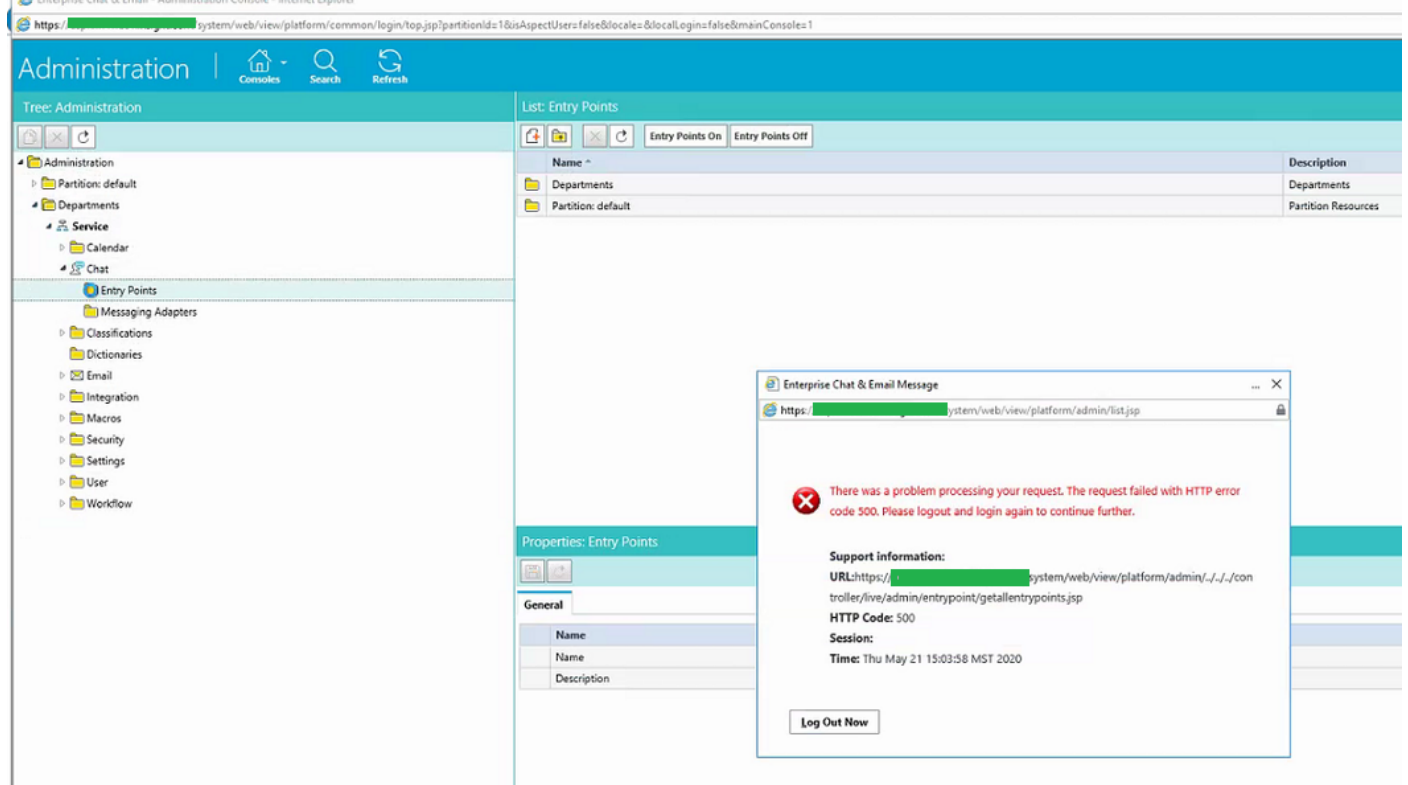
https://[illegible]system/web/view/platform/common/login/top.jsp?partitionId=1&isAspectUser=false&locale=&localLogin=false&mainConsole=1

Administration | Consoles Search Refresh

Tree: Administration

Administration
Partition: default
Departments
Service
Calendar
Chat
Entry Points
Messaging Adapters
Classifications
Dictionaries
Email
Integration
Macros
Security
Settings
User
Workflow

List: Entry Points

Entry Points On | Entry Points Off

| Name | Description |
|---|---|
| Departments | Departments |
| Partition: default | Partition Resources |

Properties: Entry Points

General

| Name |
|---|
| Name |
| Description |

Enterprise Chat & Email Message

https://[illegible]system/web/view/platform/admin/list.jsp

There was a problem processing your request. The request failed with HTTP error code 500. Please logout and login again to continue further.

Support information:
URL:https://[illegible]system/web/view/platform/admin/../../../controller/live/admin/entrypoint/getallentrypoints.jsp
HTTP Code: 500
Session:
Time: Thu May 21 15:03:58 MST 2020

Log Out Now